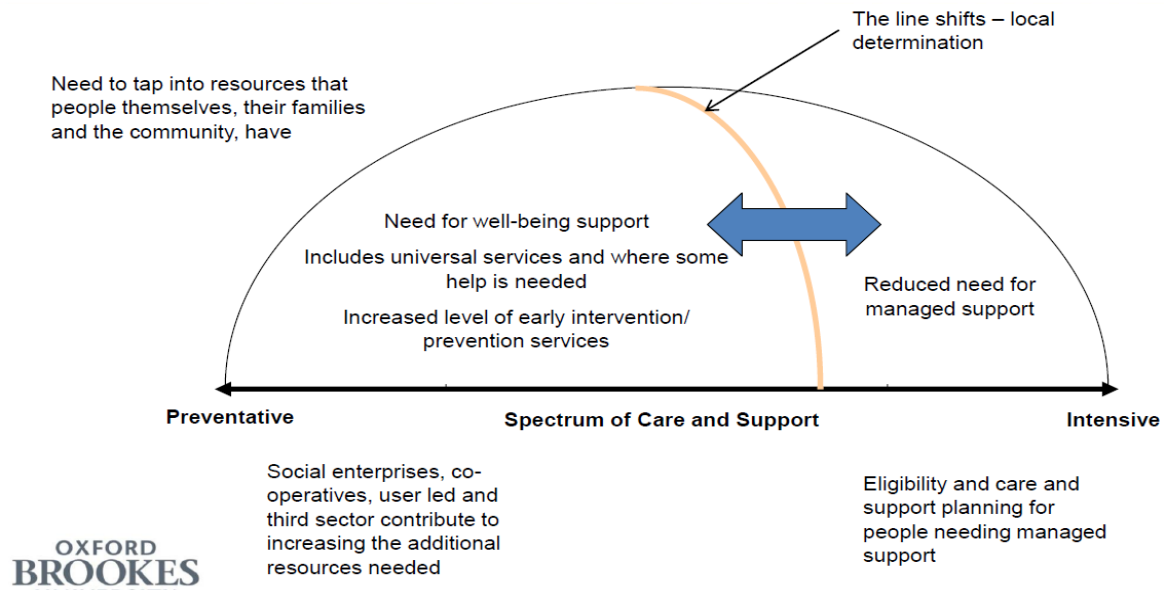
The line shifts – local determination

Need to tap into resources that people themselves, their families and the community, have

Need for well-being support

Includes universal services and where some help is needed

Increased level of early intervention/ prevention services

Reduced need for managed support

Preventative

Spectrum of Care and Support

Intensive

Social enterprises, co-operatives, user led and third sector contribute to increasing the additional resources needed

Eligibility and care and support planning for people needing managed support

OXFORD BROOKES